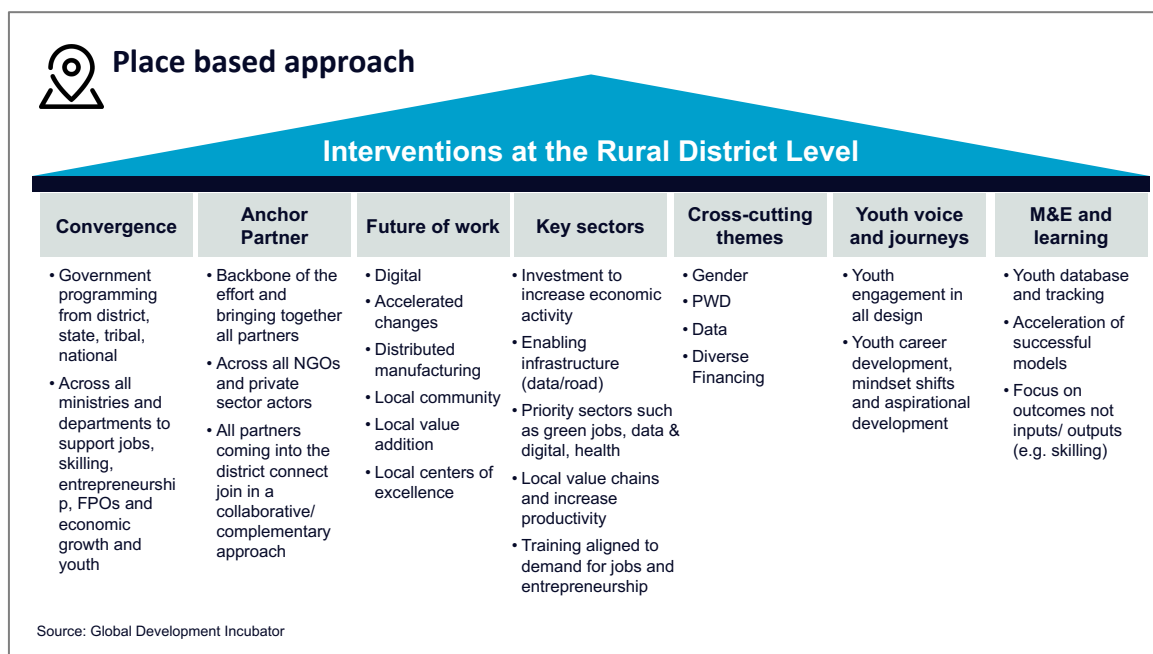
Place based approach

Interventions at the Rural District Level

Convergence
• Government programming from district, state, tribal, national
• Across all ministries and departments to support jobs, skilling, entrepreneurship, FPOs and economic growth and youth

Anchor Partner
• Backbone of the effort and bringing together all partners
• Across all NGOs and private sector actors
• All partners coming into the district connect join in a collaborative/ complementary approach

Future of work
• Digital
• Accelerated changes
• Distributed manufacturing
• Local community
• Local value addition
• Local centers of excellence

Key sectors
• Investment to increase economic activity
• Enabling infrastructure (data/road)
• Priority sectors such as green jobs, data & digital, health
• Local value chains and increase productivity
• Training aligned to demand for jobs and entrepreneurship

Cross-cutting themes
• Gender
• PWD
• Data
• Diverse Financing

Youth voice and journeys
• Youth engagement in all design
• Youth career development, mindset shifts and aspirational development

M&E and learning
• Youth database and tracking
• Acceleration of successful models
• Focus on outcomes not inputs/ outputs (e.g. skilling)

Source: Global Development Incubator